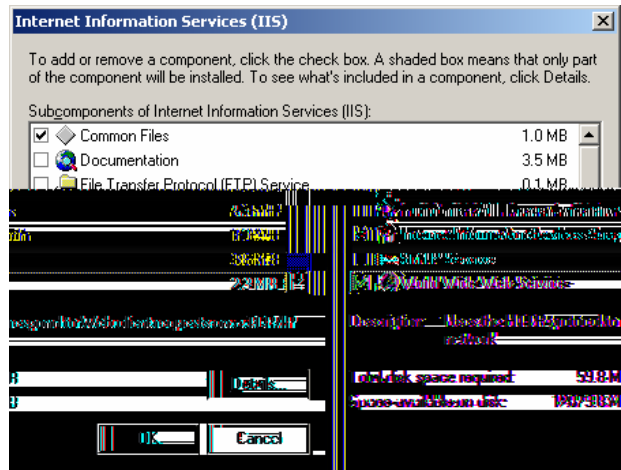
Internet Information Services (IIS)

To add or remove a component, click the check box. A shaded box means that only part of the component will be installed. To see what's included in a component, click Details.

Subcomponents of Internet Information Services (IIS):

| | | |
|---|---|---|
| ☑ | Common Files | 1.0 MB |
| ☐ | Documentation | 3.5 MB |
| ☐ | File Transfer Protocol (FTP) Service | 0.1 MB |
| | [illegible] | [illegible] |
| | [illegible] | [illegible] |
| | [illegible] | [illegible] |
| | World Wide Web Service | 2.2 MB |

Description: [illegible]

Total disk space required: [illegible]

Space available on disk: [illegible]

Details...

OK

Cancel